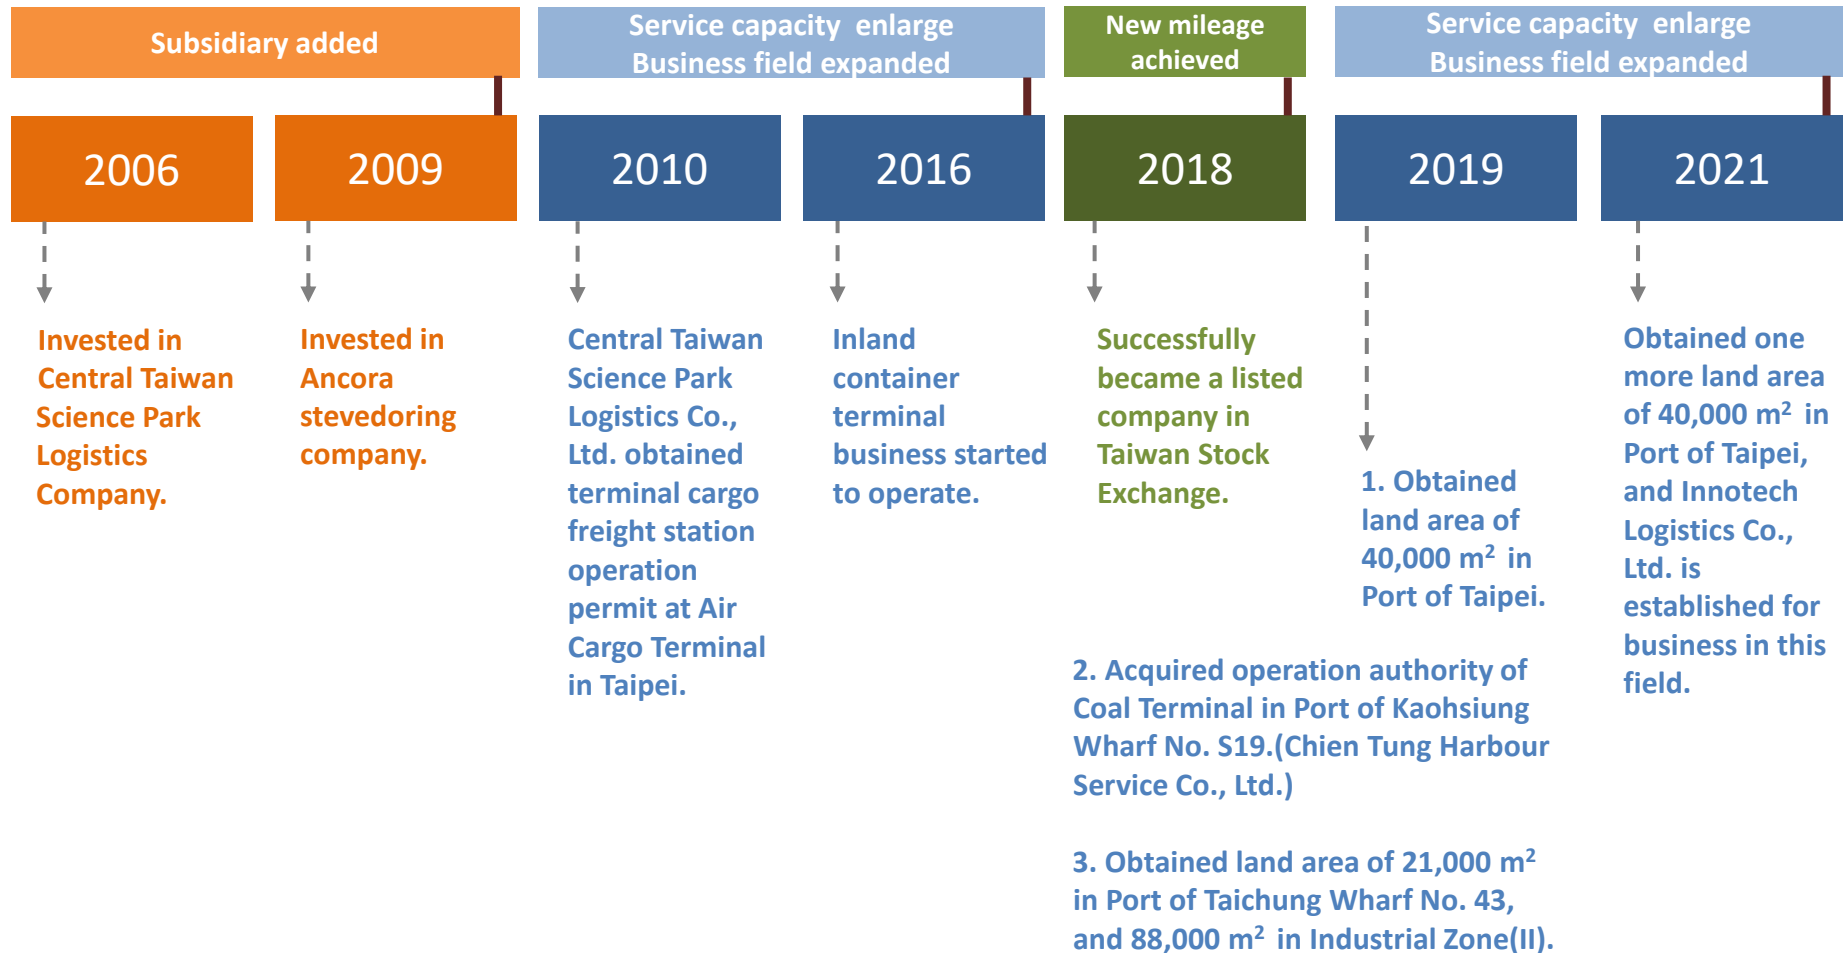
Subsidiary added

Service capacity enlarge
Business field expanded

New mileage achieved

Service capacity enlarge
Business field expanded

2006

Invested in Central Taiwan Science Park Logistics Company.

2009

Invested in Ancora stevedoring company.

2010

Central Taiwan Science Park Logistics Co., Ltd. obtained terminal cargo freight station operation permit at Air Cargo Terminal in Taipei.

2016

Inland container terminal business started to operate.

2018

Successfully became a listed company in Taiwan Stock Exchange.

2019

1. Obtained land area of 40,000 m$^2$ in Port of Taipei.

2. Acquired operation authority of Coal Terminal in Port of Kaohsiung Wharf No. S19.(Chien Tung Harbour Service Co., Ltd.)

3. Obtained land area of 21,000 m$^2$ in Port of Taichung Wharf No. 43, and 88,000 m$^2$ in Industrial Zone(II).

2021

Obtained one more land area of 40,000 m$^2$ in Port of Taipei, and Innotech Logistics Co., Ltd. is established for business in this field.